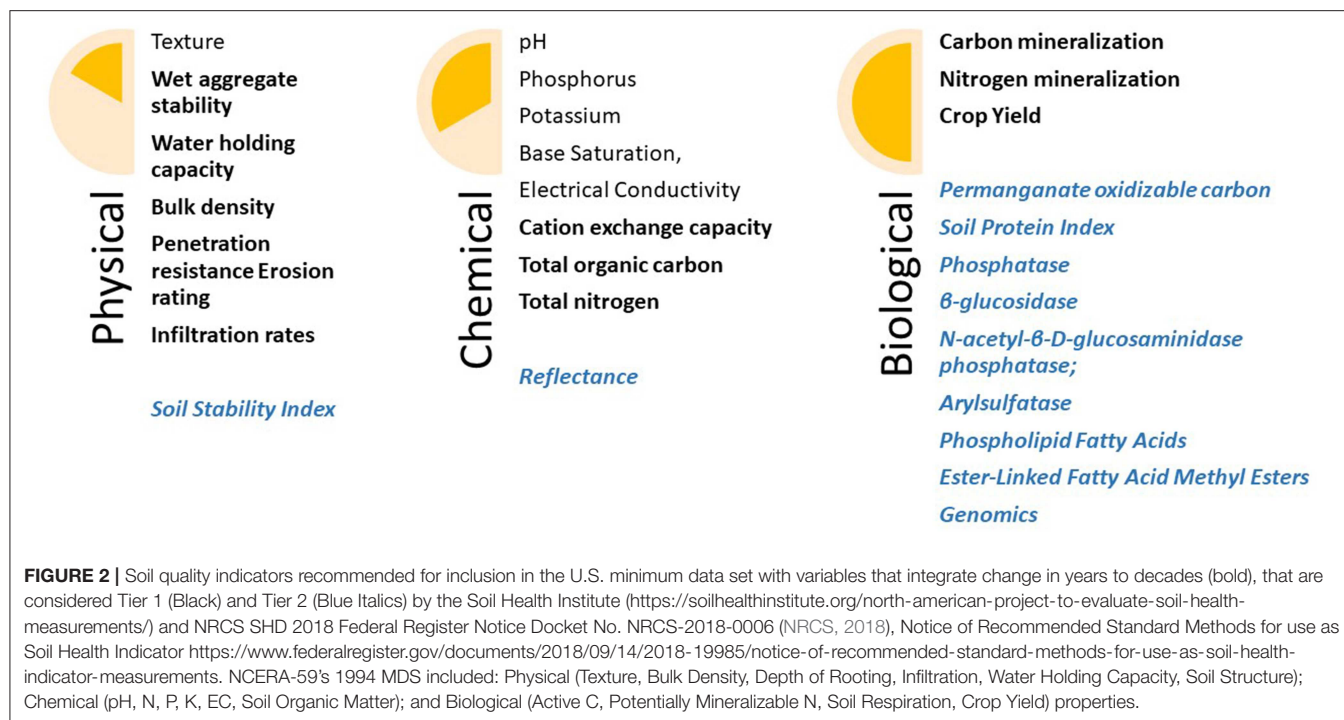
Physical

Texture

**Wet aggregate stability**

**Water holding capacity**

**Bulk density**

**Penetration resistance Erosion rating**

**Infiltration rates**

*Soil Stability Index*

Chemical

pH

Phosphorus

Potassium

Base Saturation,

Electrical Conductivity

**Cation exchange capacity**

**Total organic carbon**

**Total nitrogen**

*Reflectance*

Biological

**Carbon mineralization**

**Nitrogen mineralization**

**Crop Yield**

*Permanganate oxidizable carbon*

*Soil Protein Index*

*Phosphatase*

*β-glucosidase*

*N-acetyl-β-D-glucosaminidase phosphatase;*

*Arylsulfatase*

*Phospholipid Fatty Acids*

*Ester-Linked Fatty Acid Methyl Esters*

*Genomics*

**FIGURE 2 |** Soil quality indicators recommended for inclusion in the U.S. minimum data set with variables that integrate change in years to decades (bold), that are considered Tier 1 (Black) and Tier 2 (Blue Italics) by the Soil Health Institute (https://soilhealthinstitute.org/north-american-project-to-evaluate-soil-health-measurements/) and NRCS SHD 2018 Federal Register Notice Docket No. NRCS-2018-0006 (NRCS, 2018), Notice of Recommended Standard Methods for use as Soil Health Indicator https://www.federalregister.gov/documents/2018/09/14/2018-19985/notice-of-recommended-standard-methods-for-use-as-soil-health-indicator-measurements. NCERA-59's 1994 MDS included: Physical (Texture, Bulk Density, Depth of Rooting, Infiltration, Water Holding Capacity, Soil Structure); Chemical (pH, N, P, K, EC, Soil Organic Matter); and Biological (Active C, Potentially Mineralizable N, Soil Respiration, Crop Yield) properties.